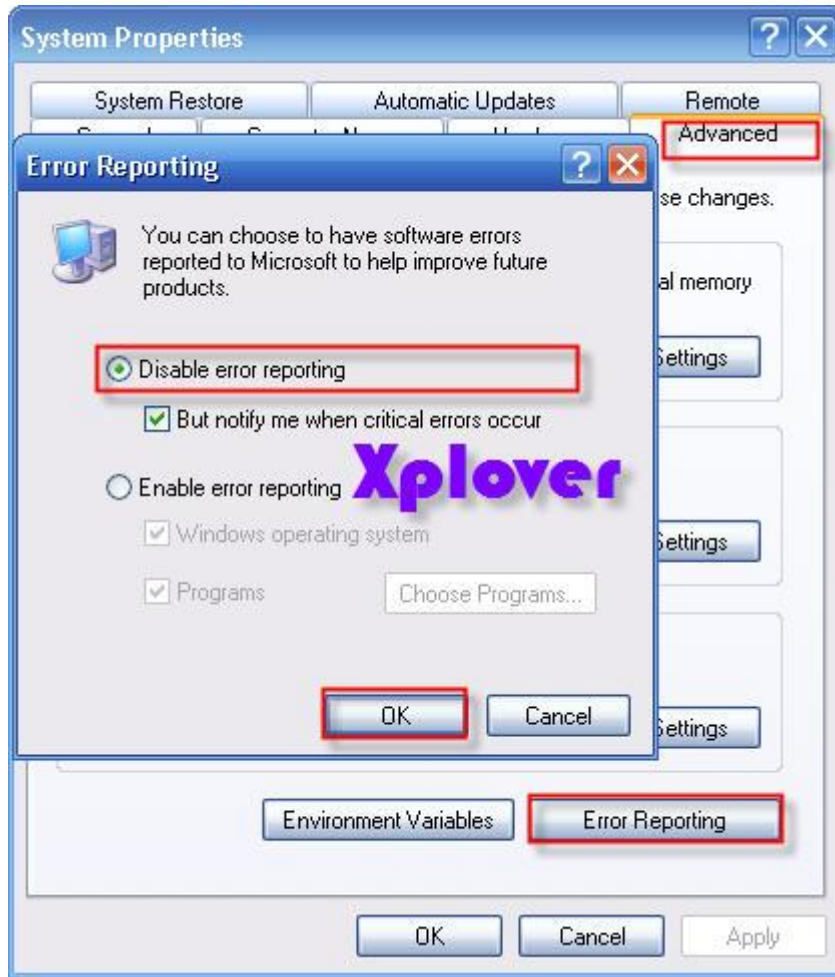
System Properties

System Restore | Automatic Updates | Remote

Advanced

se changes.

al memory

Settings

Settings

Settings

Error Reporting

You can choose to have software errors reported to Microsoft to help improve future products.

Disable error reporting

But notify me when critical errors occur

Xplover

Enable error reporting

Windows operating system

Programs

Choose Programs...

OK

Cancel

Environment Variables

Error Reporting

OK

Cancel

Apply